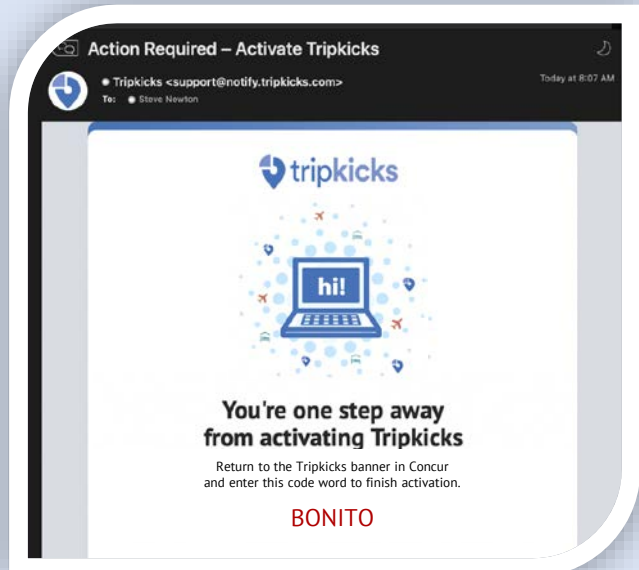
Action Required – Activate Tripkicks

Tripkicks <support@notify.tripkicks.com>
To: Steve Newton

Today at 8:07 AM

tripkicks

hi!

You're one step away from activating Tripkicks

Return to the Tripkicks banner in Concur and enter this code word to finish activation.

BONITO